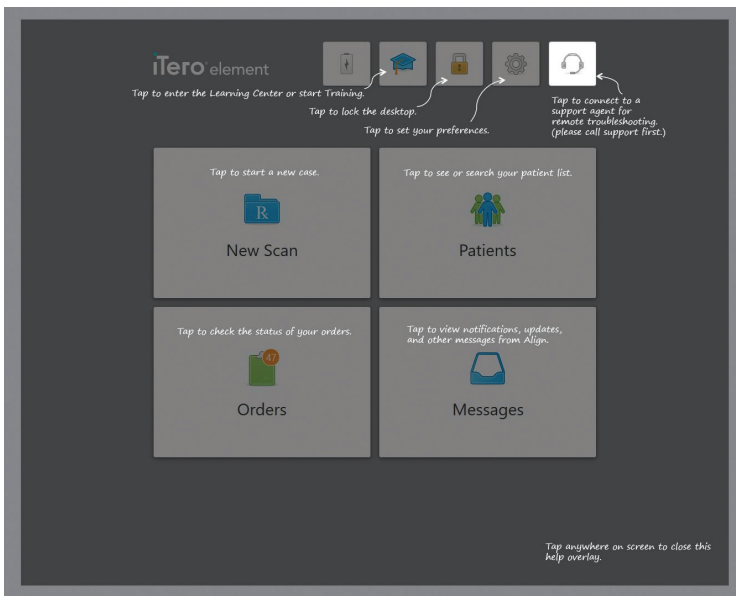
iTero element

Tap to enter the Learning Center or start Training.

Tap to lock the desktop.

Tap to set your preferences.

Tap to connect to a support agent for remote troubleshooting. (please call support first.)

Tap to start a new case.

R

New Scan

Tap to see or search your patient list.

Patients

Tap to check the status of your orders.

47

Orders

Tap to view notifications, updates, and other messages from Align.

Messages

Tap anywhere on screen to close this help overlay.